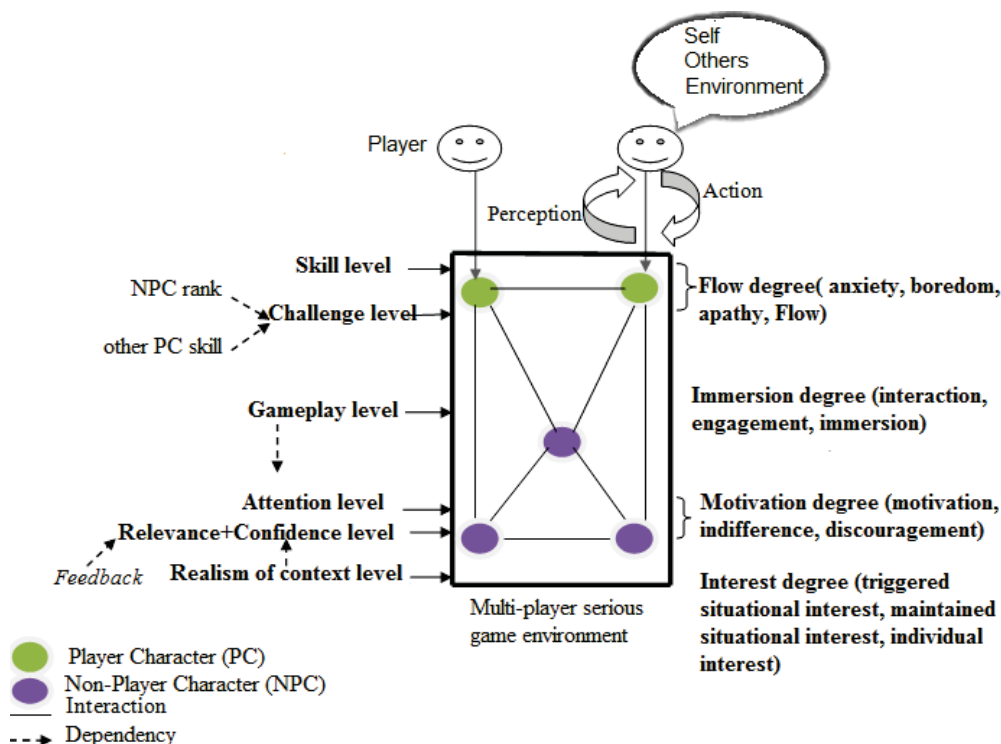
Self
Others
Environment

Player

Action

Perception

Skill level

NPC rank

Challenge level

other PC skill

Gameplay level

Attention level

Relevance+Confidence level

Feedback

Realism of context level

Flow degree( anxiety, boredom, apathy, Flow)

Immersion degree (interaction, engagement, immersion)

Motivation degree (motivation, indifference, discouragement)

Interest degree (triggered situational interest, maintained situational interest, individual interest)

Multi-player serious game environment

Player Character (PC)
Non-Player Character (NPC)
Interaction
Dependency